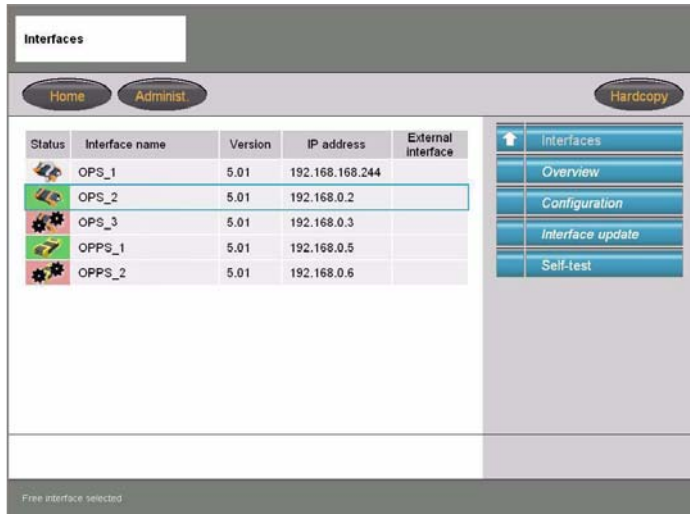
Interfaces

Home Administ. Hardcopy

| Status | Interface name | Version | IP address | External interface |
|---|---|---|---|---|
| | OPS_1 | 5.01 | 192.168.168.244 | |
| | OPS_2 | 5.01 | 192.168.0.2 | |
| | OPS_3 | 5.01 | 192.168.0.3 | |
| | OPPS_1 | 5.01 | 192.168.0.5 | |
| | OPPS_2 | 5.01 | 192.168.0.6 | |

Interfaces
Overview
Configuration
Interface update
Self-test

Free interface selected